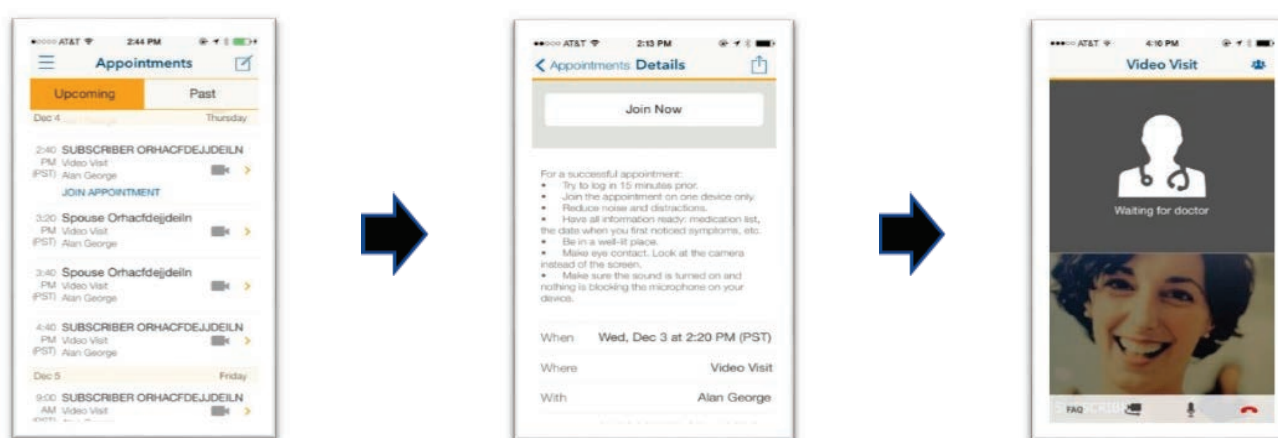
AT&T 2:44 PM
Appointments
Upcoming
Past
Dec 4
Thursday
2:40 PM (PST) SUBSCRIBER ORHACFDEJJDEILN
Video Visit
Alan George
JOIN APPOINTMENT
3:20 PM (PST) Spouse Orhacfdejjdeiln
Video Visit
Alan George
3:40 PM (PST) Spouse Orhacfdejjdeiln
Video Visit
Alan George
4:40 PM (PST) SUBSCRIBER ORHACFDEJJDEILN
Video Visit
Alan George
Dec 5
Friday
9:00 AM SUBSCRIBER ORHACFDEJJDEILN
Video Visit

AT&T 2:13 PM
Appointments Details
Join Now
For a successful appointment:
• Try to log in 15 minutes prior.
• Join the appointment on one device only.
• Reduce noise and distractions.
• Have all information ready: medication list, the date when you first noticed symptoms, etc.
• Be in a well-lit place.
• Make eye contact. Look at the camera instead of the screen.
• Make sure the sound is turned on and nothing is blocking the microphone on your device.
When Wed, Dec 3 at 2:20 PM (PST)
Where Video Visit
With Alan George

AT&T 4:10 PM
Video Visit
Waiting for doctor
FAQ